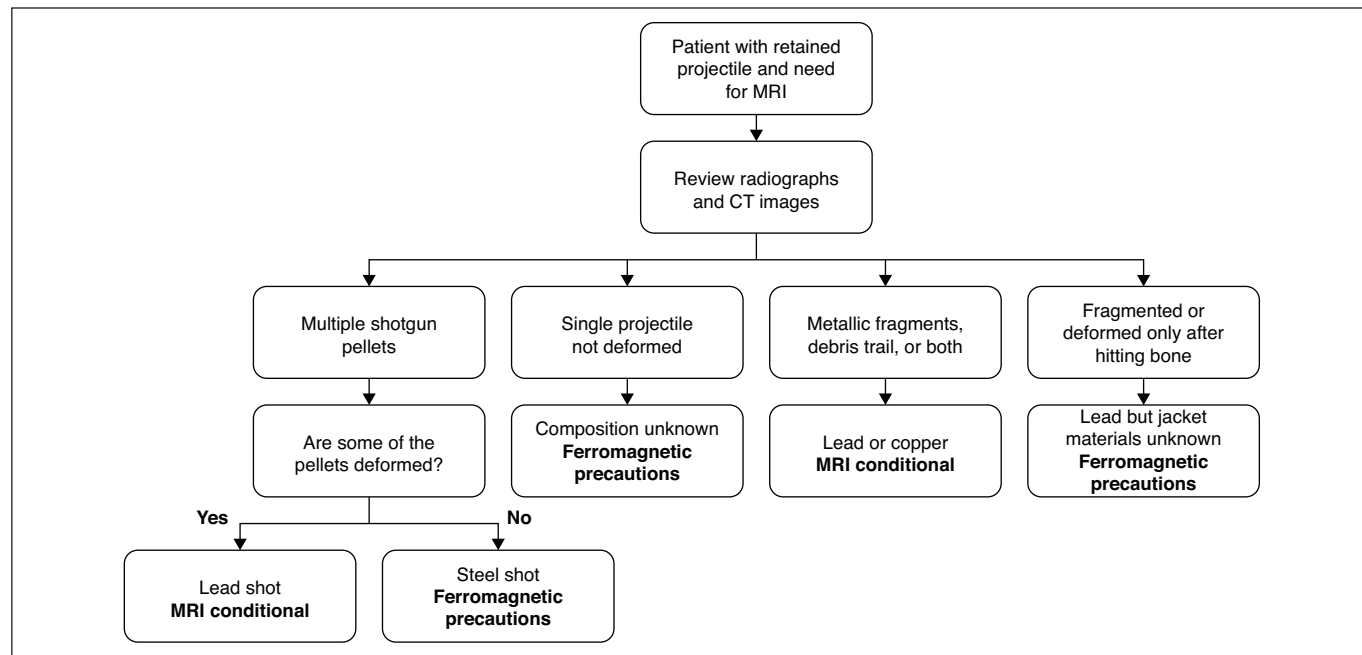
Patient with retained projectile and need for MRI

Review radiographs and CT images

Multiple shotgun pellets

Single projectile not deformed

Metallic fragments, debris trail, or both

Fragmented or deformed only after hitting bone

Are some of the pellets deformed?

Composition unknown
**Ferromagnetic precautions**

Lead or copper
**MRI conditional**

Lead but jacket materials unknown
**Ferromagnetic precautions**

**Yes**

**No**

Lead shot
**MRI conditional**

Steel shot
**Ferromagnetic precautions**